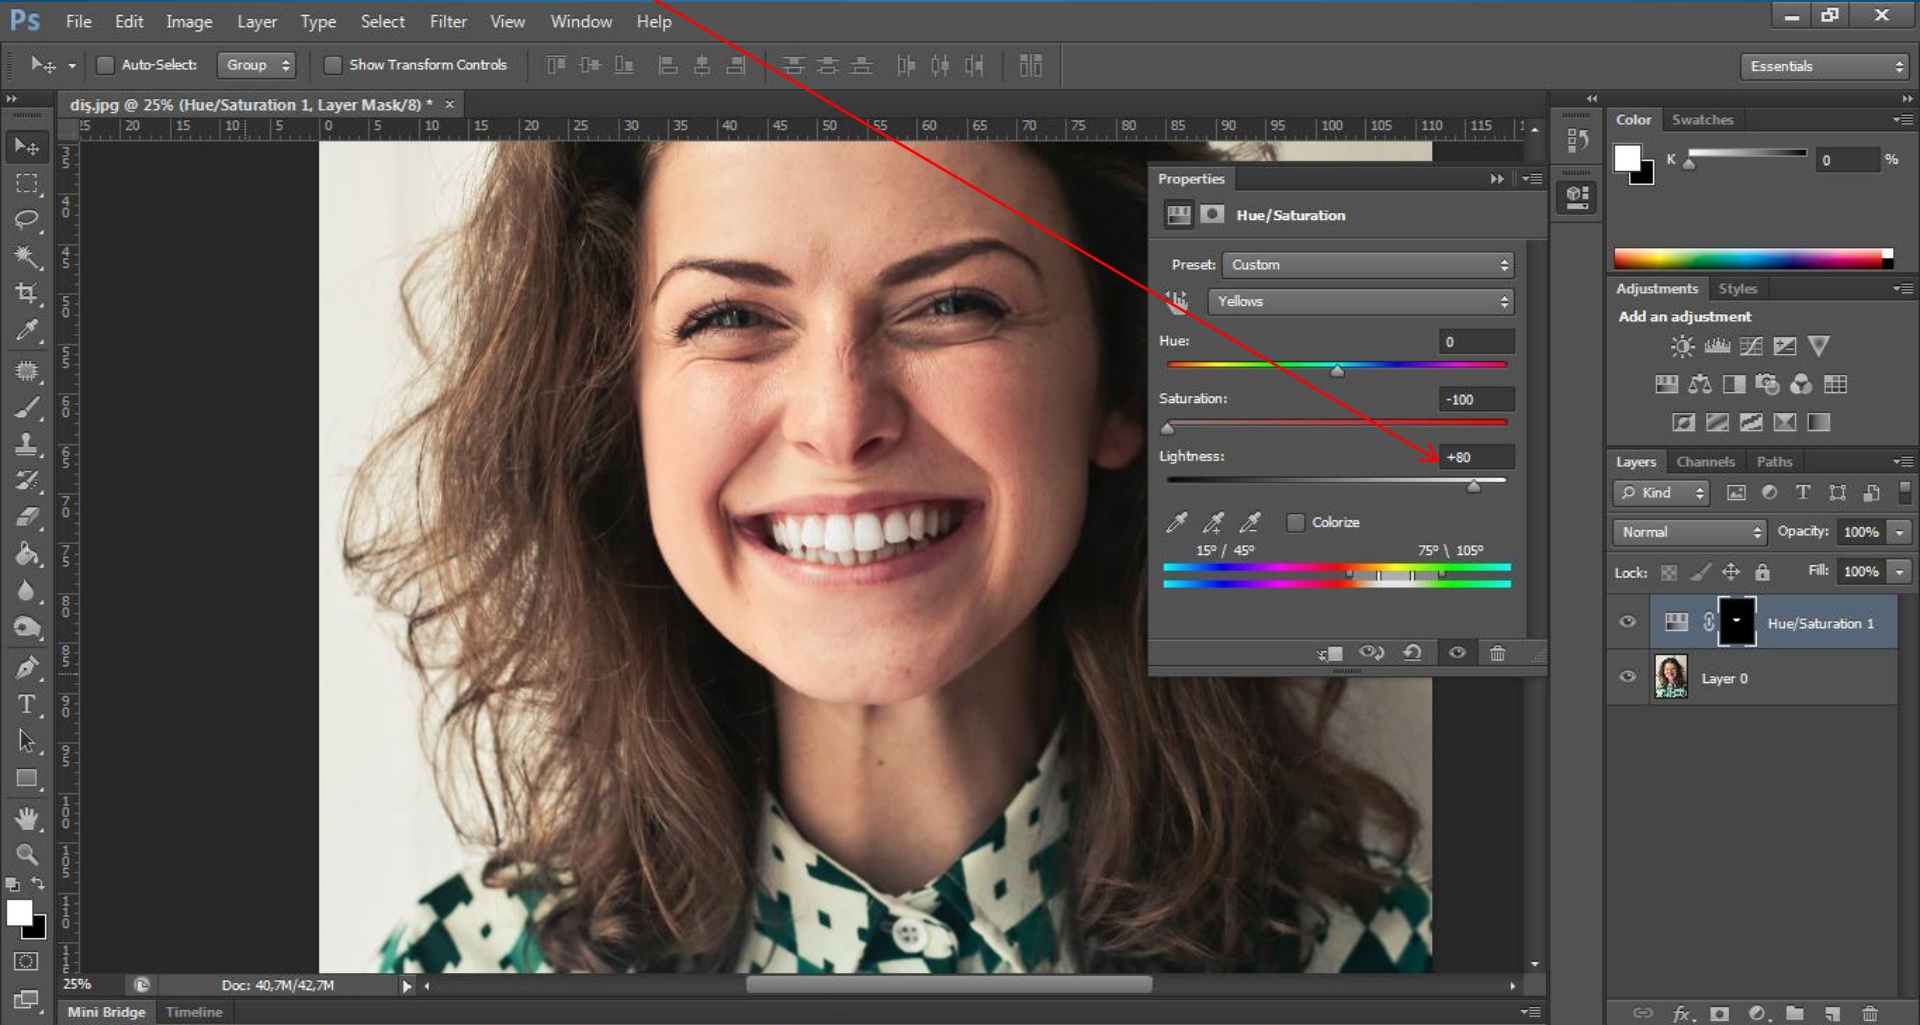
Ps File Edit Image Layer Type Select Filter View Window Help

Auto-Select: Group Show Transform Controls

Essentials

dis.jpg @ 25% (Hue/Saturation 1, Layer Mask/8) * ×

Properties

Hue/Saturation

Preset: Custom

Yellows

Hue: 0

Saturation: -100

Lightness: +80

Colorize

15° / 45° 75° \ 105°

Color Swatches

K 0 %

Adjustments Styles

Add an adjustment

Layers Channels Paths

Kind

Normal Opacity: 100%

Lock: Fill: 100%

Hue/Saturation 1

Layer 0

25% Doc: 40,7M/42,7M

Mini Bridge Timeline